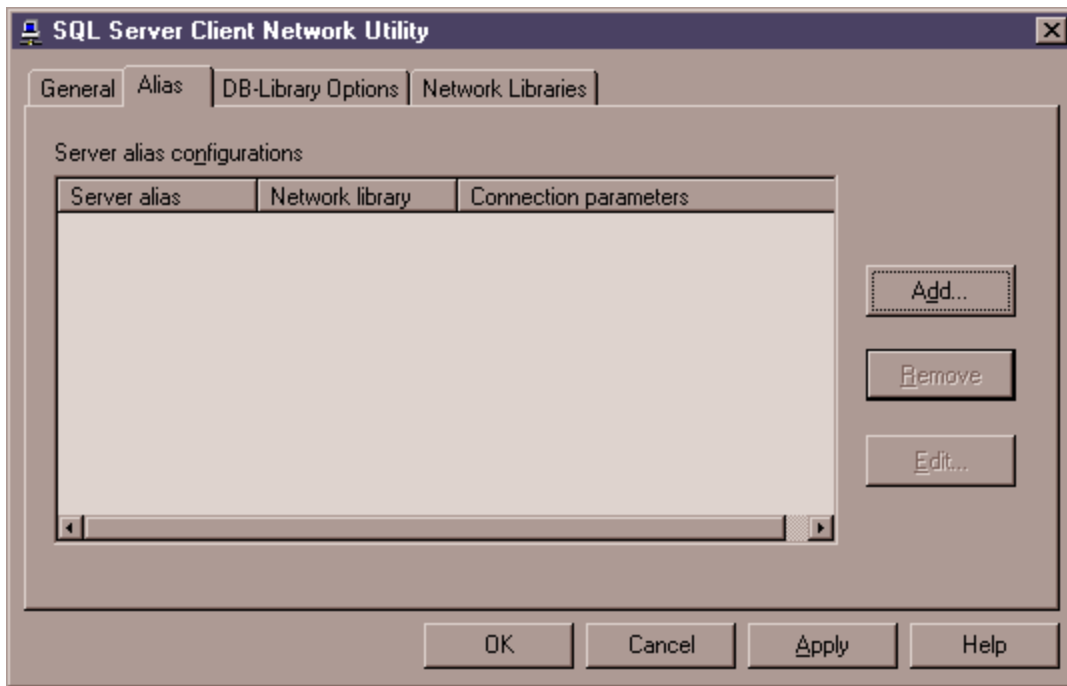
SQL Server Client Network Utility

General
Alias
DB-Library Options
Network Libraries

Server alias configurations

| Server alias | Network library | Connection parameters |
|---|---|---|

Add...
Remove
Edit...

OK
Cancel
Apply
Help